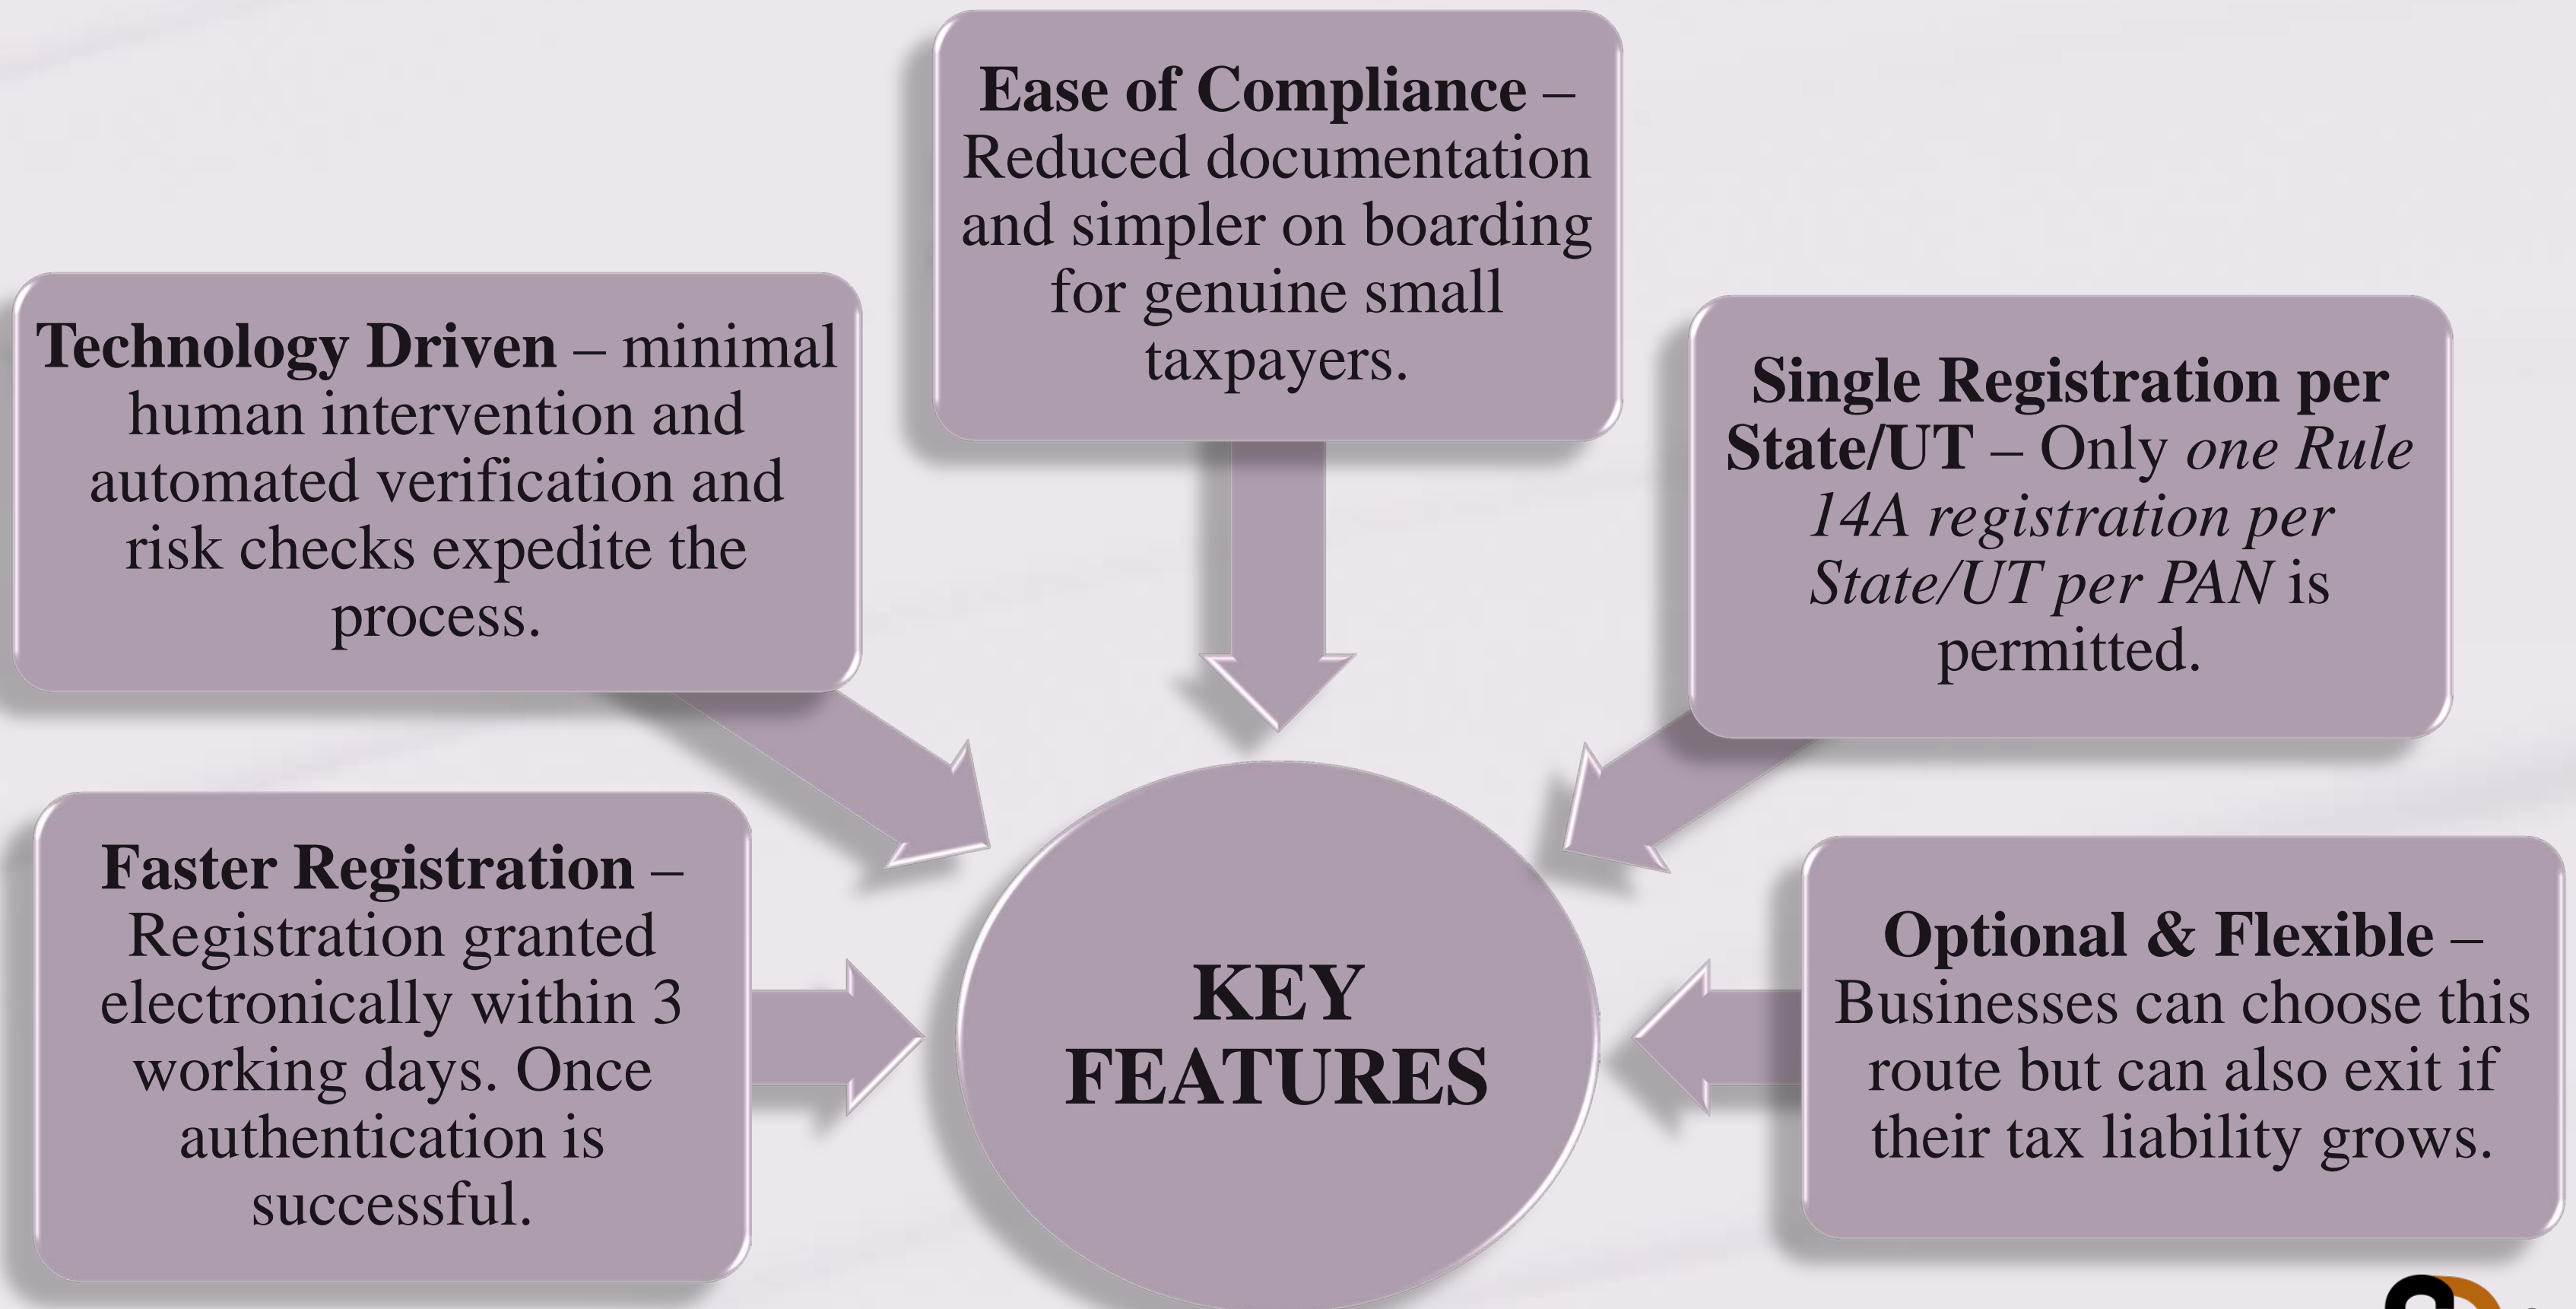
Ease of Compliance – Reduced documentation and simpler on boarding for genuine small taxpayers.

Technology Driven – minimal human intervention and automated verification and risk checks expedite the process.

Single Registration per State/UT – Only one Rule 14A registration per State/UT per PAN is permitted.

KEY FEATURES

Faster Registration – Registration granted electronically within 3 working days. Once authentication is successful.

Optional & Flexible – Businesses can choose this route but can also exit if their tax liability grows.